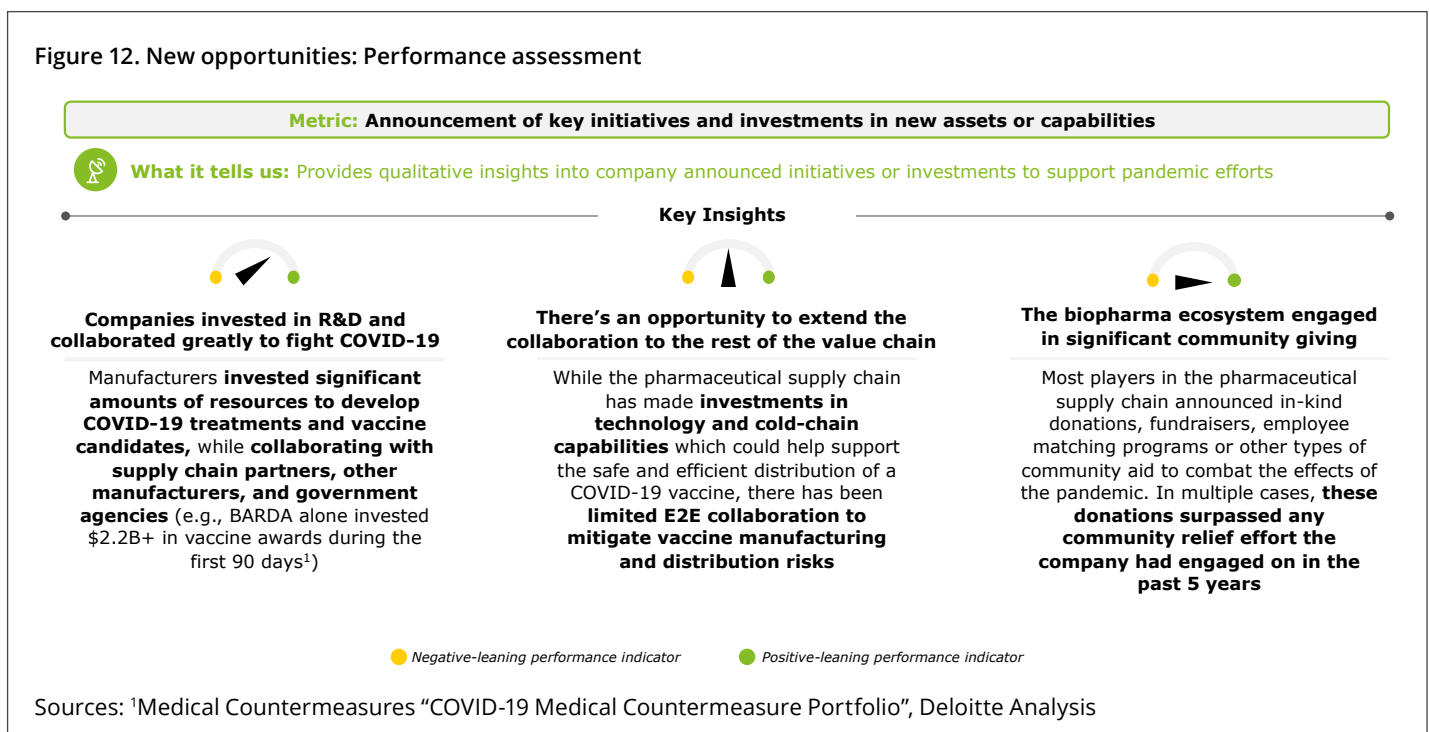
Figure 12. New opportunities: Performance assessment

Metric: Announcement of key initiatives and investments in new assets or capabilities

What it tells us: Provides qualitative insights into company announced initiatives or investments to support pandemic efforts

Key Insights

Companies invested in R&D and collaborated greatly to fight COVID-19

Manufacturers invested significant amounts of resources to develop COVID-19 treatments and vaccine candidates, while collaborating with supply chain partners, other manufacturers, and government agencies (e.g., BARDA alone invested $2.2B+ in vaccine awards during the first 90 days$^1$)

There's an opportunity to extend the collaboration to the rest of the value chain

While the pharmaceutical supply chain has made investments in technology and cold-chain capabilities which could help support the safe and efficient distribution of a COVID-19 vaccine, there has been limited E2E collaboration to mitigate vaccine manufacturing and distribution risks

The biopharma ecosystem engaged in significant community giving

Most players in the pharmaceutical supply chain announced in-kind donations, fundraisers, employee matching programs or other types of community aid to combat the effects of the pandemic. In multiple cases, these donations surpassed any community relief effort the company had engaged on in the past 5 years

Negative-leaning performance indicator

Positive-leaning performance indicator

Sources: $^1$Medical Countermeasures "COVID-19 Medical Countermeasure Portfolio", Deloitte Analysis